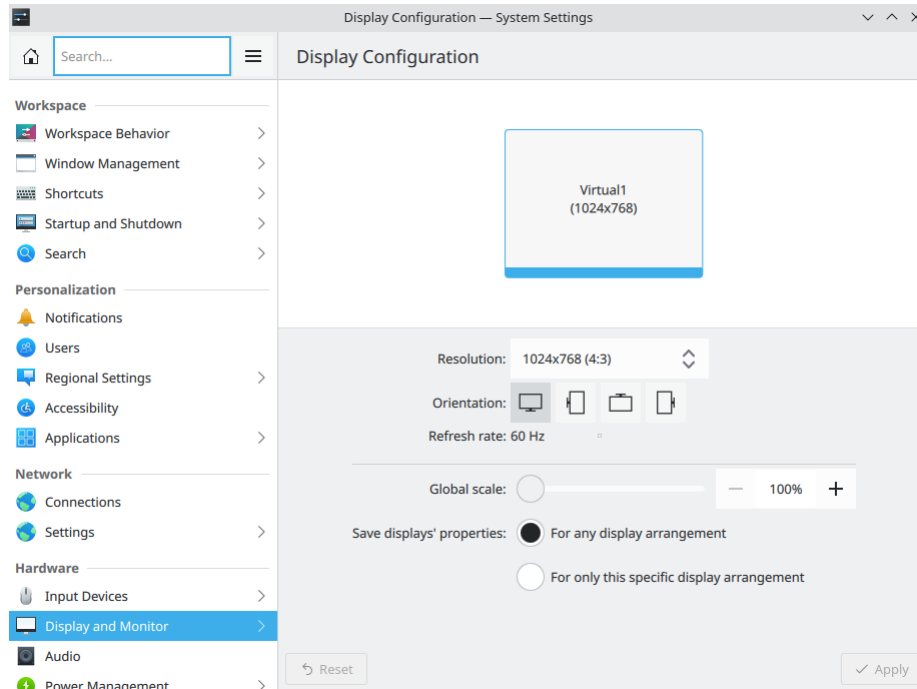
Display Configuration — System Settings

Search...

Workspace
Workspace Behavior
Window Management
Shortcuts
Startup and Shutdown
Search

Personalization
Notifications
Users
Regional Settings
Accessibility
Applications

Network
Connections
Settings

Hardware
Input Devices
Display and Monitor
Audio
Power Management

Display Configuration

Virtual1
(1024x768)

Resolution: 1024x768 (4:3)
Orientation:
Refresh rate: 60 Hz

Global scale: 100%

Save displays' properties: For any display arrangement
For only this specific display arrangement

Reset
Apply